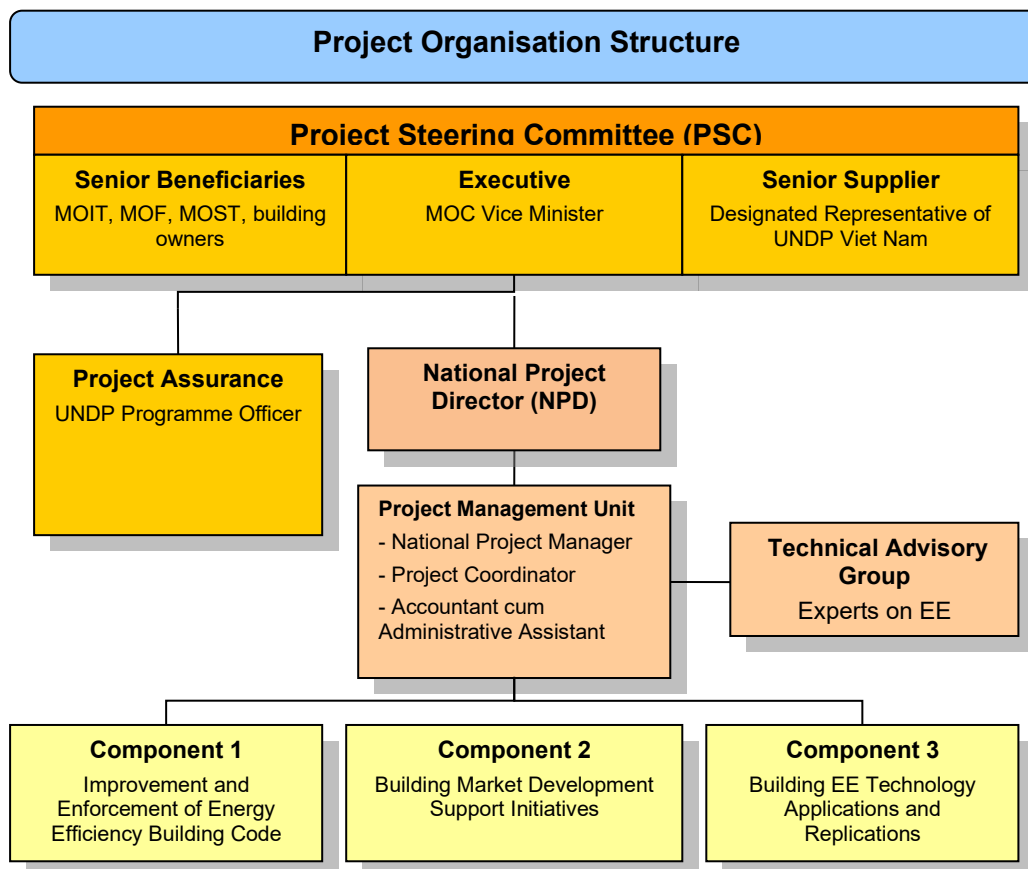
Project Organisation Structure

Project Steering Committee (PSC)

Senior Beneficiaries
MOIT, MOF, MOST, building owners

Executive
MOC Vice Minister

Senior Supplier
Designated Representative of UNDP Viet Nam

Project Assurance
UNDP Programme Officer

National Project Director (NPD)

Project Management Unit
- National Project Manager
- Project Coordinator
- Accountant cum Administrative Assistant

Technical Advisory Group
Experts on EE

Component 1
Improvement and Enforcement of Energy Efficiency Building Code

Component 2
Building Market Development Support Initiatives

Component 3
Building EE Technology Applications and Replications